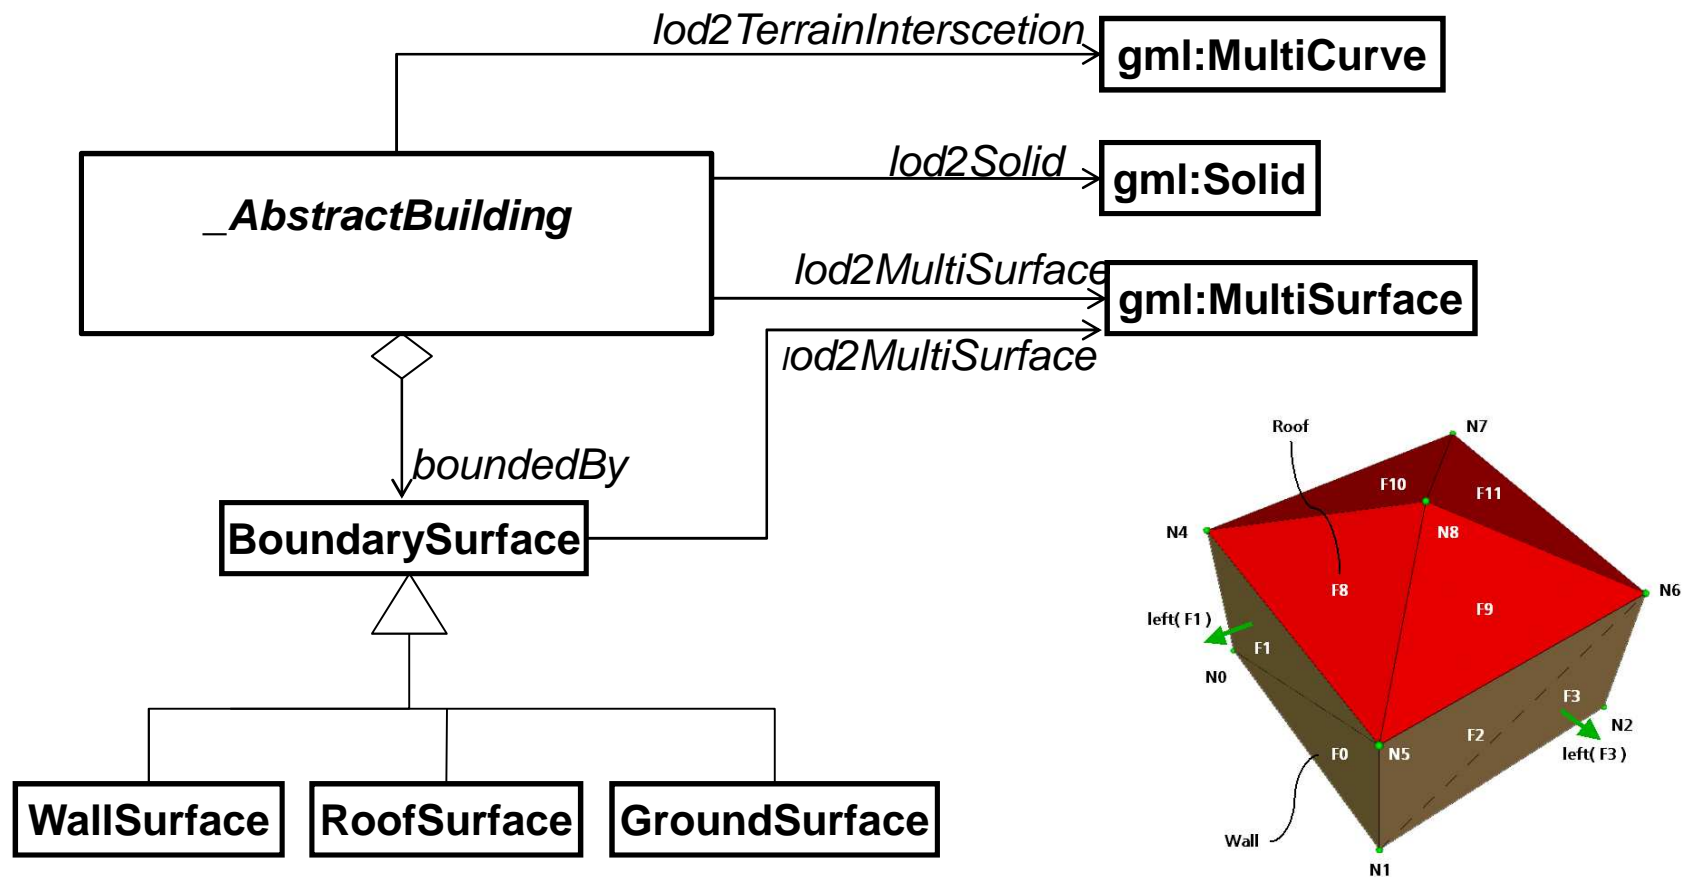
lod2TerrainIntersction
gml:MultiCurve

_AbstractBuilding

lod2Solid
gml:Solid

lod2MultiSurface
gml:MultiSurface
lod2MultiSurface

boundedBy

BoundarySurface

WallSurface
RoofSurface
GroundSurface

Roof
N7
F10
F11
N4
N8
N6
F8
F9
left( F1 )
F1
N0
F3
N2
F2
left( F3 )
F0
N5
Wall
N1